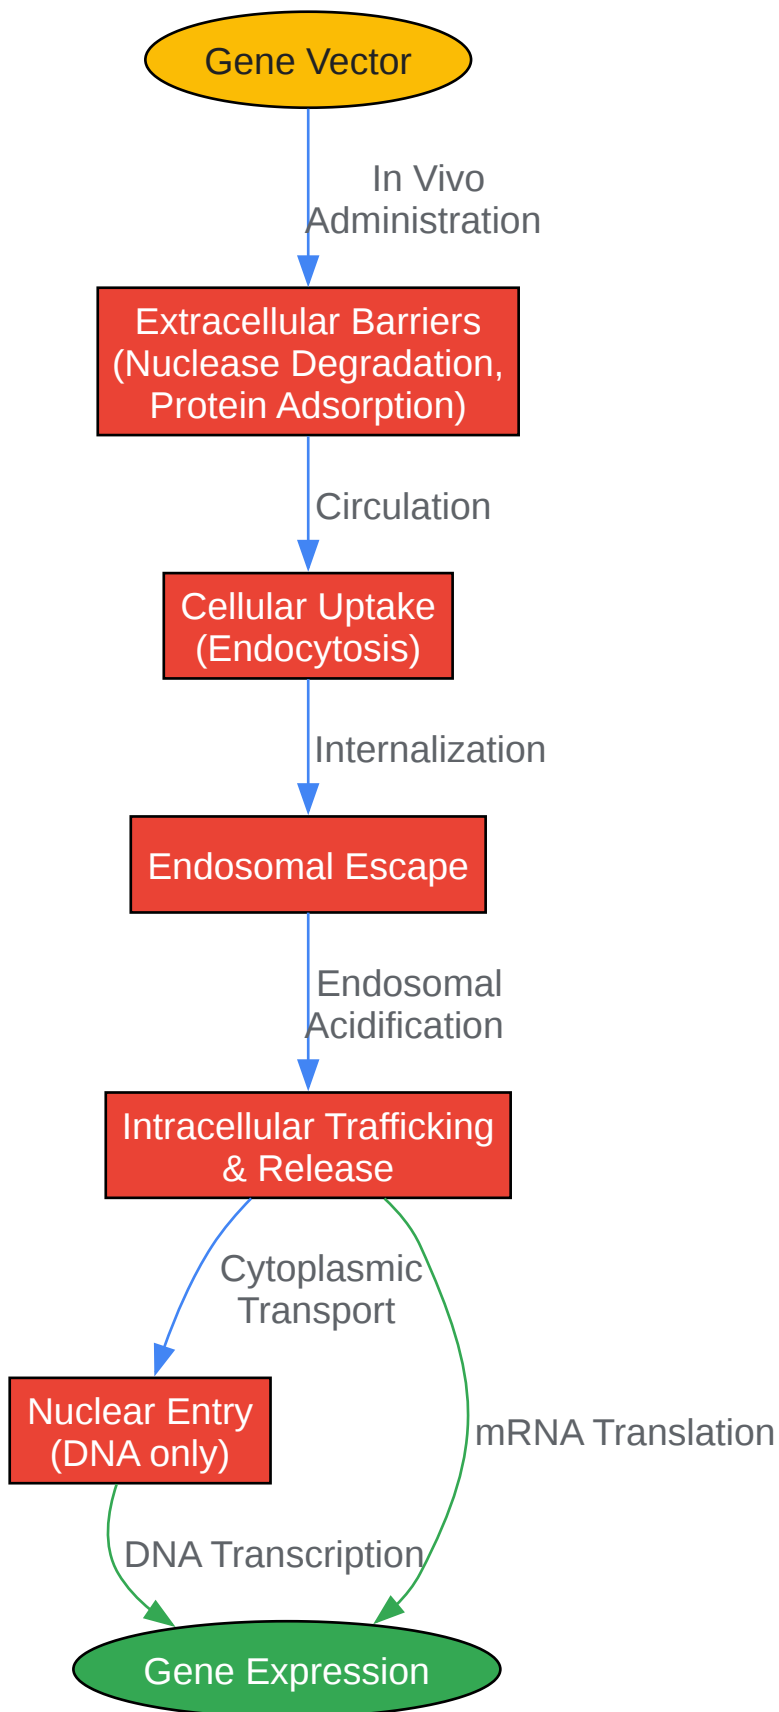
Gene Vector

In Vivo Administration

Extracellular Barriers (Nuclease Degradation, Protein Adsorption)

Circulation

Cellular Uptake (Endocytosis)

Internalization

Endosomal Escape

Endosomal Acidification

Intracellular Trafficking & Release

Cytoplasmic Transport

mRNA Translation

Nuclear Entry (DNA only)

DNA Transcription

Gene Expression